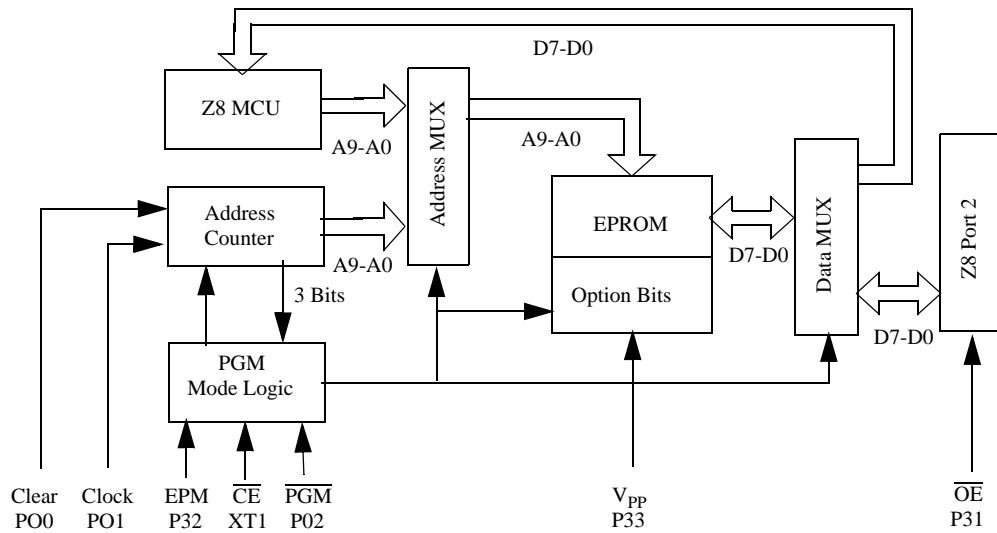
D7-D0

Z8 MCU

A9-A0

Address MUX

A9-A0

Address Counter

A9-A0

3 Bits

EPROM

D7-D0

Option Bits

Data MUX

D7-D0

Z8 Port 2

PGM Mode Logic

Clear
PO0

Clock
PO1

EPM
P32

$\overline{CE}$
XT1

$\overline{PGM}$
P02

$V_{PP}$
P33

$\overline{OE}$
P31